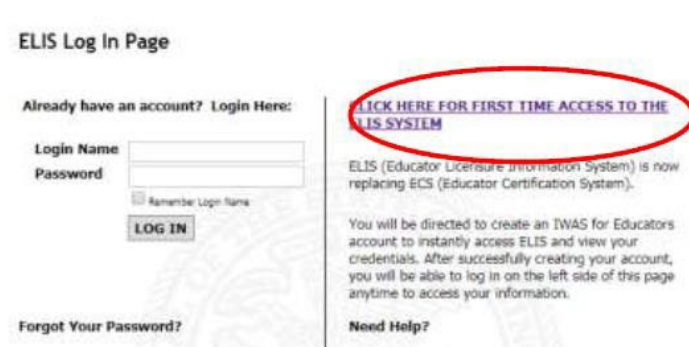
ELIS Log In Page

Already have an account? Login Here:

Login Name

Password

Remember Login Name

LOG IN

Forgot Your Password?

CLICK HERE FOR FIRST TIME ACCESS TO THE ELIS SYSTEM

ELIS (Educator Licensure Information System) is now replacing ECS (Educator Certification System).

You will be directed to create an IWAS for Educators account to instantly access ELIS and view your credentials. After successfully creating your account, you will be able to log in on the left side of this page anytime to access your information.

Need Help?